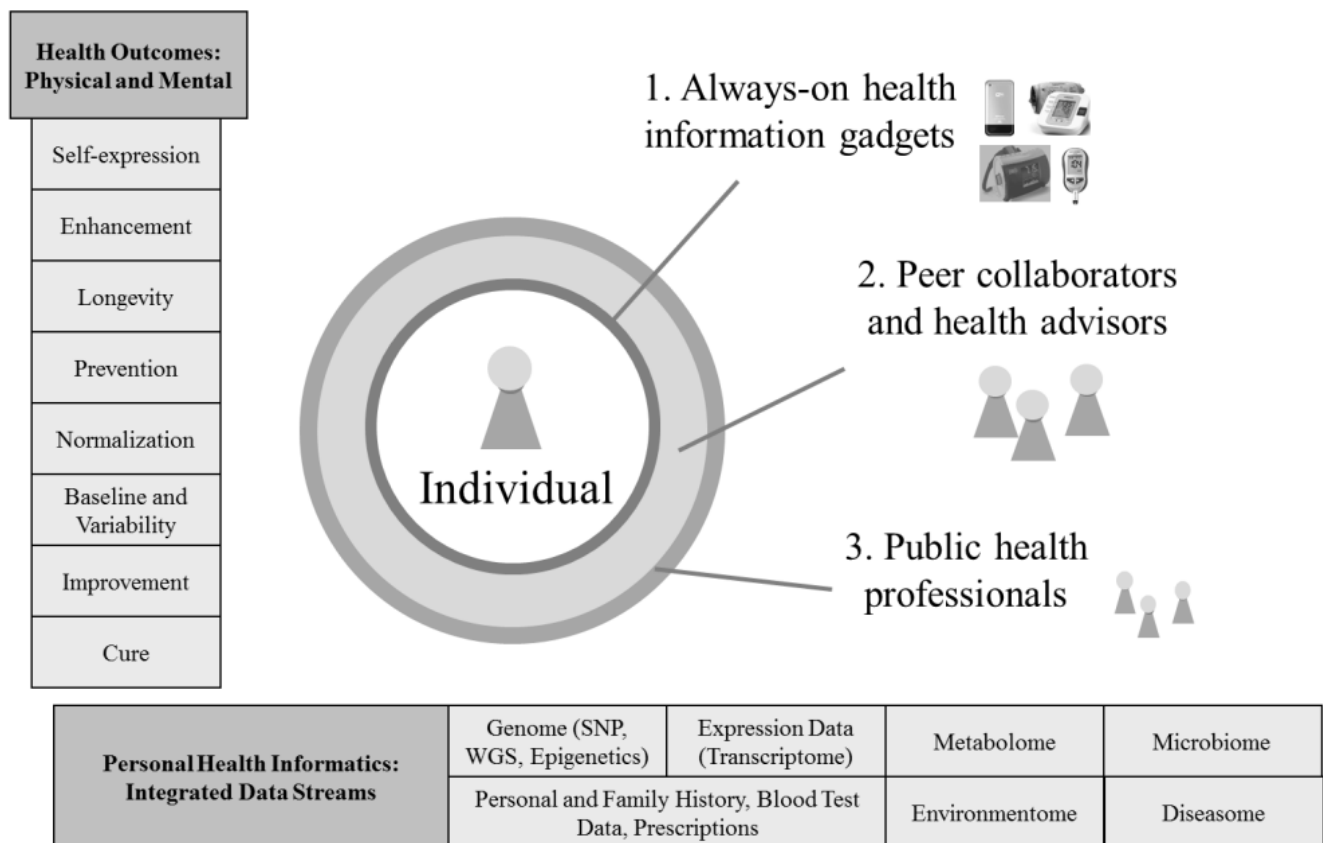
Health Outcomes: Physical and Mental

Self-expression

Enhancement

Longevity

Prevention

Normalization

Baseline and Variability

Improvement

Cure

1. Always-on health information gadgets

2. Peer collaborators and health advisors

3. Public health professionals

Individual

| Personal Health Informatics: Integrated Data Streams | Genome (SNP, WGS, Epigenetics) | Expression Data (Transcriptome) | Metabolome | Microbiome |
|---|---|---|---|---|
| | Personal and Family History, Blood Test Data, Prescriptions | | Environmentome | Diseasome |